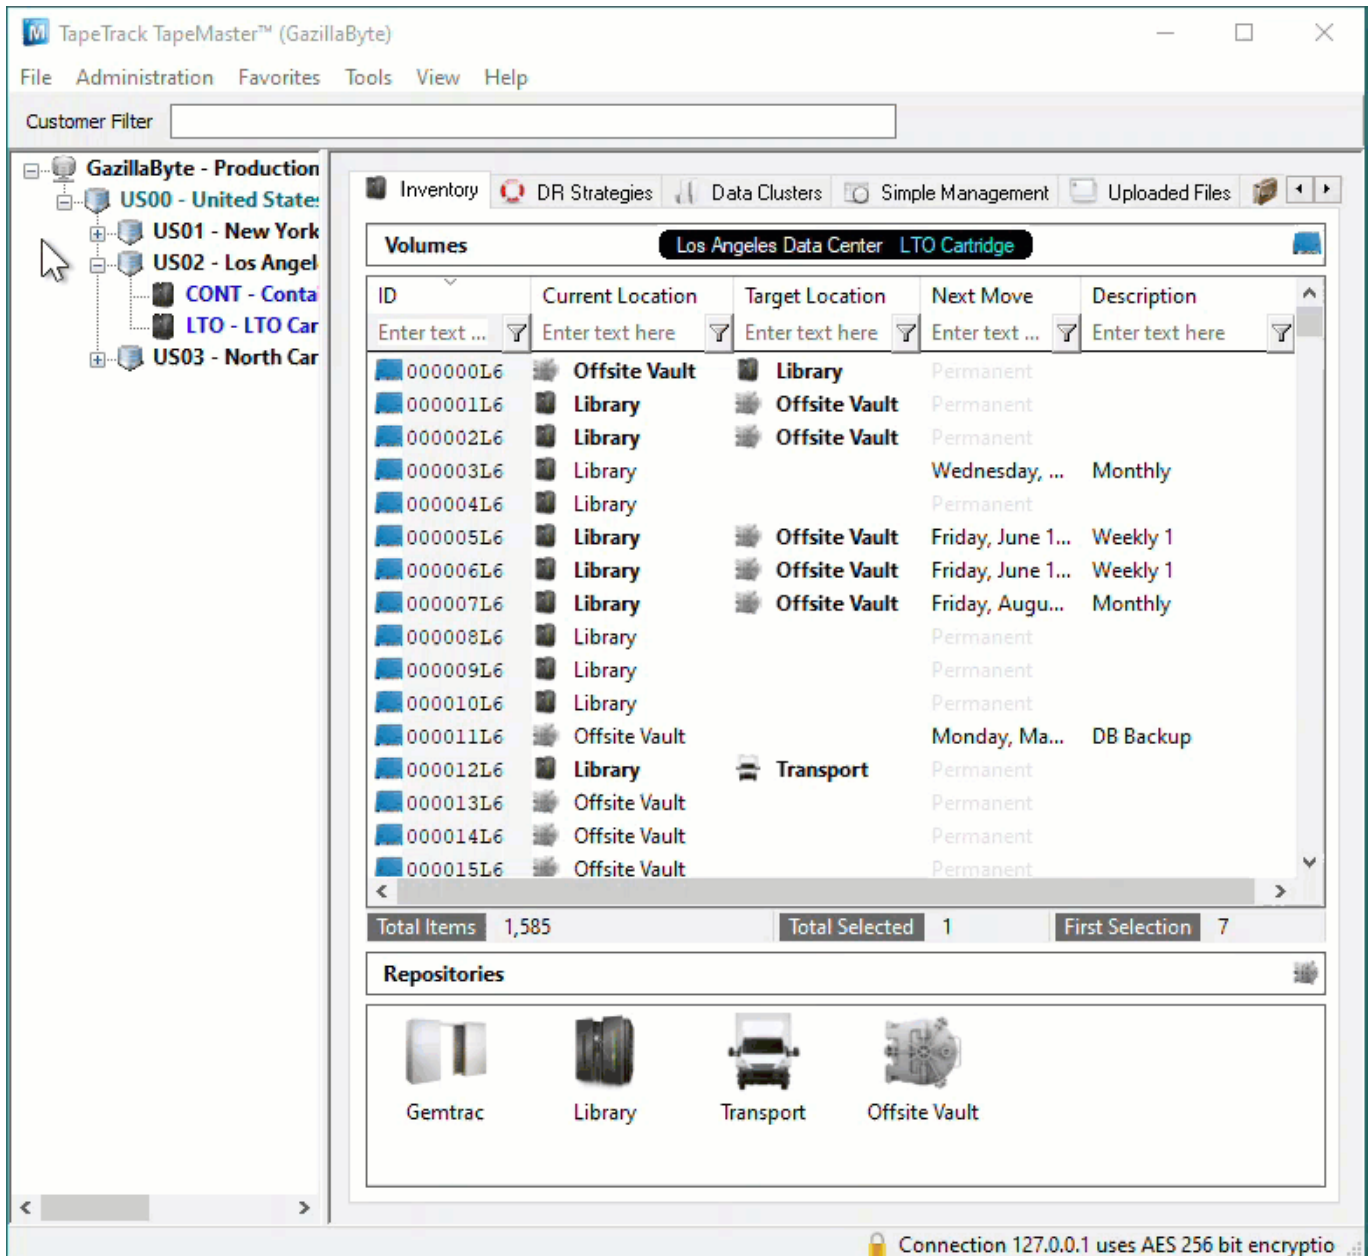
TapeTrack TapeMaster™ (GazillaByte)

File Administration Favorites Tools View Help

Customer Filter

GazillaByte - Production
US00 - United State:
US01 - New York
US02 - Los Angel
CONT - Conta
LTO - LTO Car
US03 - North Car

Inventory DR Strategies Data Clusters Simple Management Uploaded Files

Volumes Los Angeles Data Center LTO Cartridge

| ID | Current Location | Target Location | Next Move | Description |
|---|---|---|---|---|
| Enter text ... | Enter text here | Enter text here | Enter text ... | Enter text here |
| 000000L6 | Offsite Vault | Library | Permanent | |
| 000001L6 | Library | Offsite Vault | Permanent | |
| 000002L6 | Library | Offsite Vault | Permanent | |
| 000003L6 | Library | | Wednesday, ... | Monthly |
| 000004L6 | Library | | Permanent | |
| 000005L6 | Library | Offsite Vault | Friday, June 1... | Weekly 1 |
| 000006L6 | Library | Offsite Vault | Friday, June 1... | Weekly 1 |
| 000007L6 | Library | Offsite Vault | Friday, Augu... | Monthly |
| 000008L6 | Library | | Permanent | |
| 000009L6 | Library | | Permanent | |
| 000010L6 | Library | | Permanent | |
| 000011L6 | Offsite Vault | | Monday, Ma... | DB Backup |
| 000012L6 | Library | Transport | Permanent | |
| 000013L6 | Offsite Vault | | Permanent | |
| 000014L6 | Offsite Vault | | Permanent | |
| 000015L6 | Offsite Vault | | Permanent | |

Total Items 1,585 Total Selected 1 First Selection 7

Repositories

Gemtrac Library Transport Offsite Vault

Connection 127.0.0.1 uses AES 256 bit encryptio